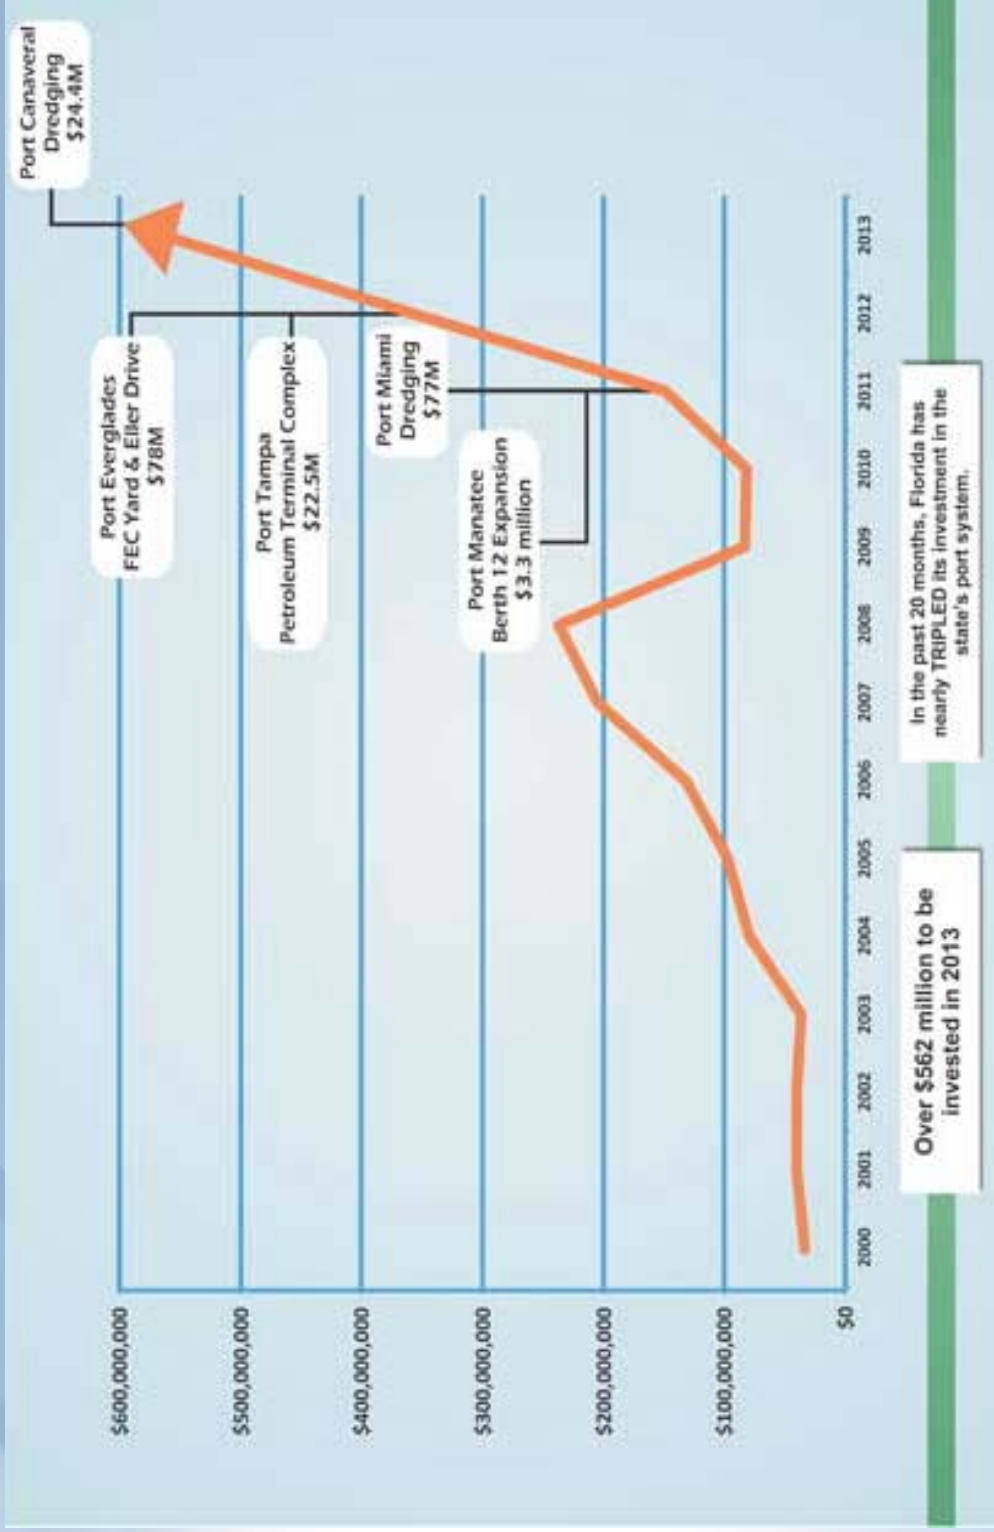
Port Canaveral
Dredging
$24.4M

Port Everglades
FEC Yard & Eller Drive
$78M

Port Tampa
Petroleum Terminal Complex
$22.5M

Port Miami
Dredging
$77M

Port Manatee
Berth 12 Expansion
$3.3 million

$600,000,000
$500,000,000
$400,000,000
$300,000,000
$200,000,000
$100,000,000
$0

2000 2001 2002 2003 2004 2005 2006 2007 2008 2009 2010 2011 2012 2013

Over $562 million to be invested in 2013

In the past 20 months, Florida has nearly TRIPLED its investment in the state's port system.